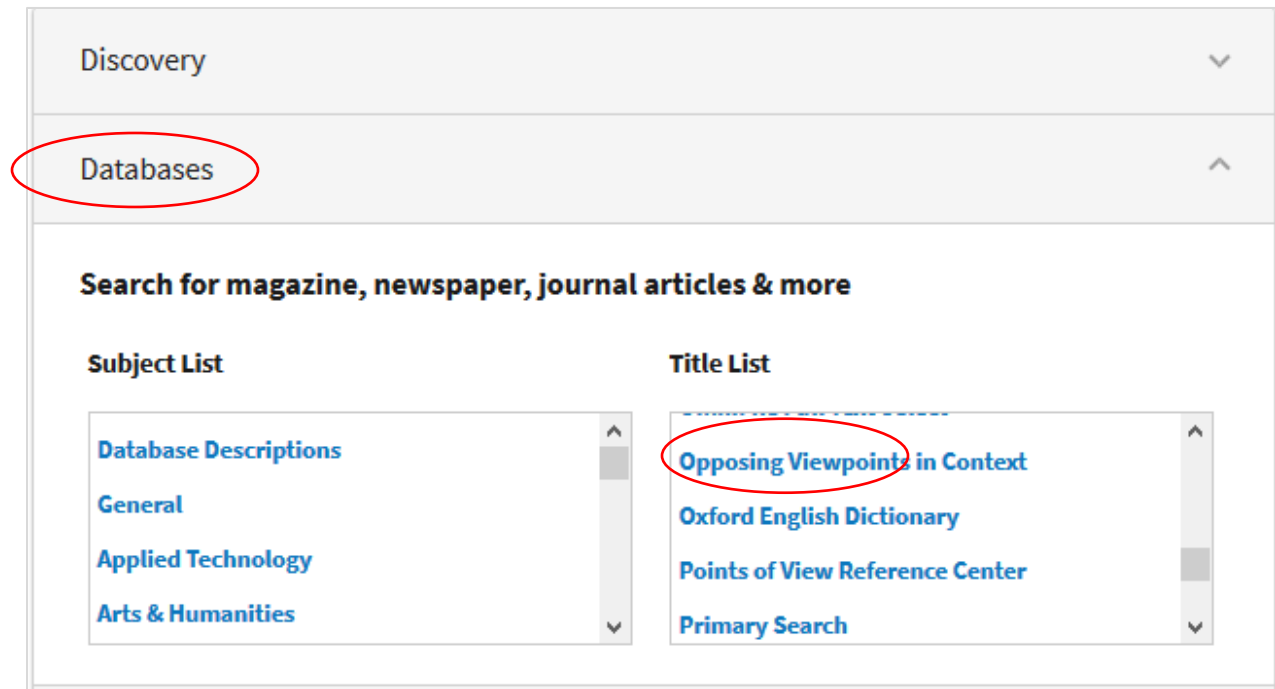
Discovery

Databases

Search for magazine, newspaper, journal articles & more

Subject List

Database Descriptions
General
Applied Technology
Arts & Humanities

Title List

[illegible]
Opposing Viewpoints in Context
Oxford English Dictionary
Points of View Reference Center
Primary Search